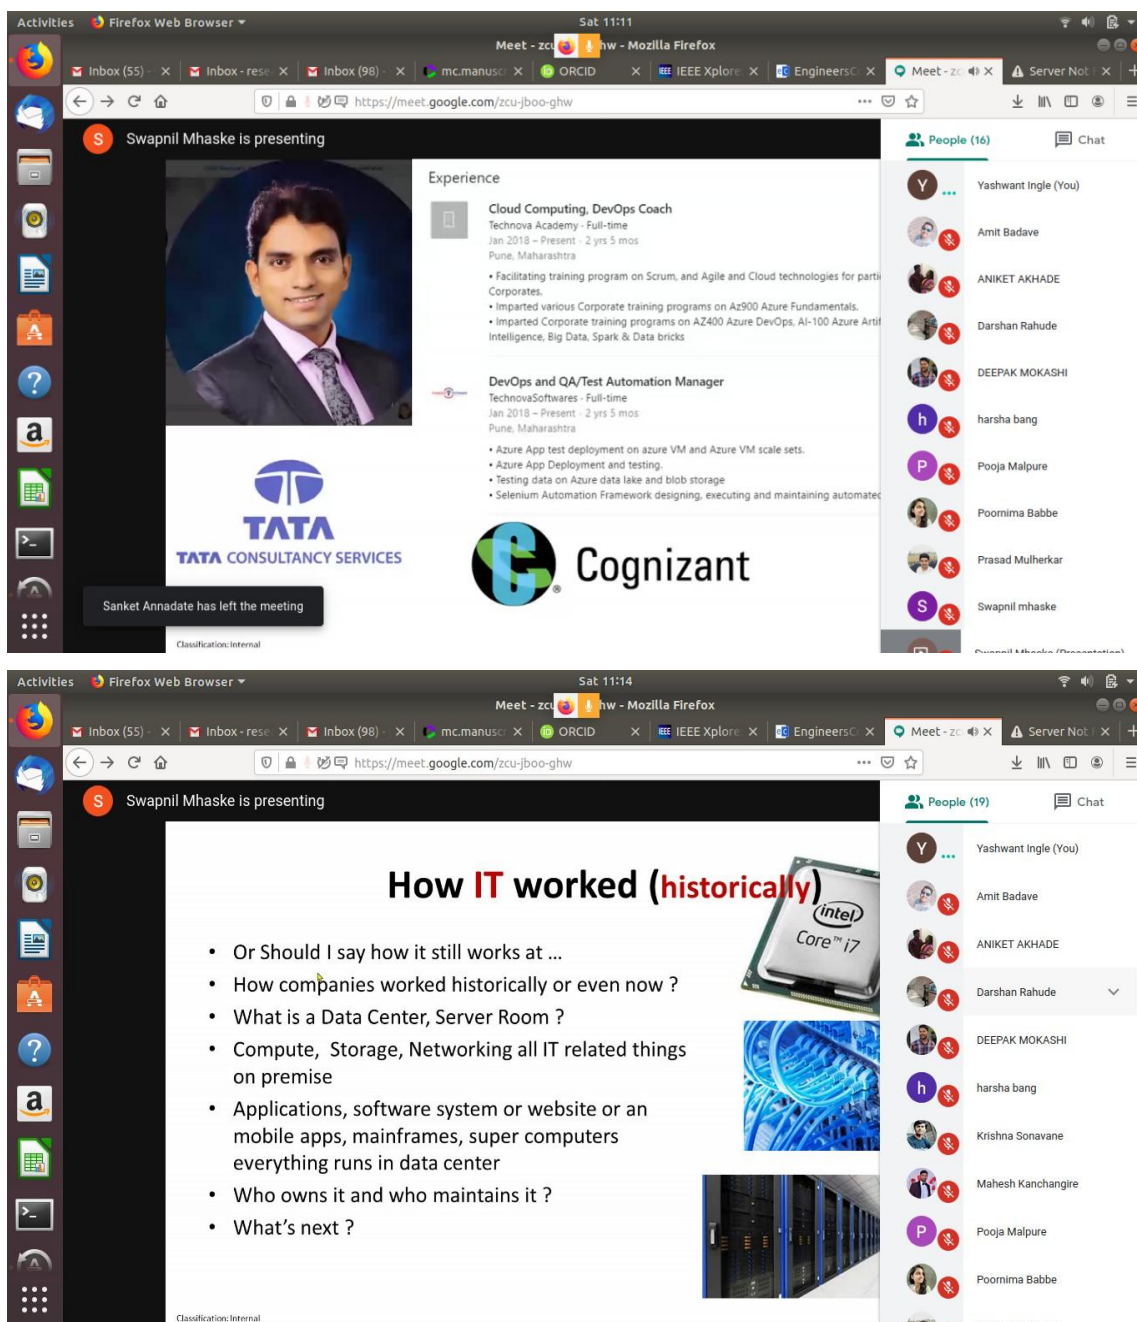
Activities Firefox Web Browser ▾ Sat 11:11

Meet - zcu hw - Mozilla Firefox

Inbox (55) × Inbox - rese × Inbox (98) × mc.manusc × ORCID × IEEE Xplore × EngineersC × Meet - zc × Server Not ×

https://meet.google.com/zcu-jboo-ghw

S Swapnil Mhaske is presenting

People (16) Chat

Experience

Cloud Computing, DevOps Coach
Technova Academy · Full-time
Jan 2018 – Present · 2 yrs 5 mos
Pune, Maharashtra

• Facilitating training program on Scrum, and Agile and Cloud technologies for parti
Corporates.
• Imparted various Corporate training programs on Az900 Azure Fundamentals.
• Imparted Corporate training programs on AZ400 Azure DevOps, AI-100 Azure Arti
Intelligence, Big Data, Spark & Data bricks

DevOps and QA/Test Automation Manager
TechnovaSoftwares · Full-time
Jan 2018 – Present · 2 yrs 5 mos
Pune, Maharashtra

• Azure App test deployment on azure VM and Azure VM scale sets.
• Azure App Deployment and testing.
• Testing data on Azure data lake and blob storage
• Selenium Automation Framework designing, executing and maintaining automated

TATA
TATA CONSULTANCY SERVICES

Cognizant

Sanket Annadate has left the meeting

Classification: Internal

Yashwant Ingle (You)
Amit Badave
ANIKET AKHADE
Darshan Rahude
DEEPAK MOKASHI
harsha bang
Pooja Malpure
Poornima Babbe
Prasad Mulherkar
Swapnil mhaske

Activities Firefox Web Browser ▾ Sat 11:14

Meet - zcu hw - Mozilla Firefox

Inbox (55) × Inbox - rese × Inbox (98) × mc.manusc × ORCID × IEEE Xplore × EngineersC × Meet - zc × Server Not ×

https://meet.google.com/zcu-jboo-ghw

S Swapnil Mhaske is presenting

People (19) Chat

How IT worked (historically)

• Or Should I say how it still works at …
• How companies worked historically or even now ?
• What is a Data Center, Server Room ?
• Compute, Storage, Networking all IT related things on premise
• Applications, software system or website or an mobile apps, mainframes, super computers everything runs in data center
• Who owns it and who maintains it ?
• What’s next ?

intel Core™ i7

Classification: Internal

Yashwant Ingle (You)
Amit Badave
ANIKET AKHADE
Darshan Rahude
DEEPAK MOKASHI
harsha bang
Krishna Sonavane
Mahesh Kanchangire
Pooja Malpure
Poornima Babbe